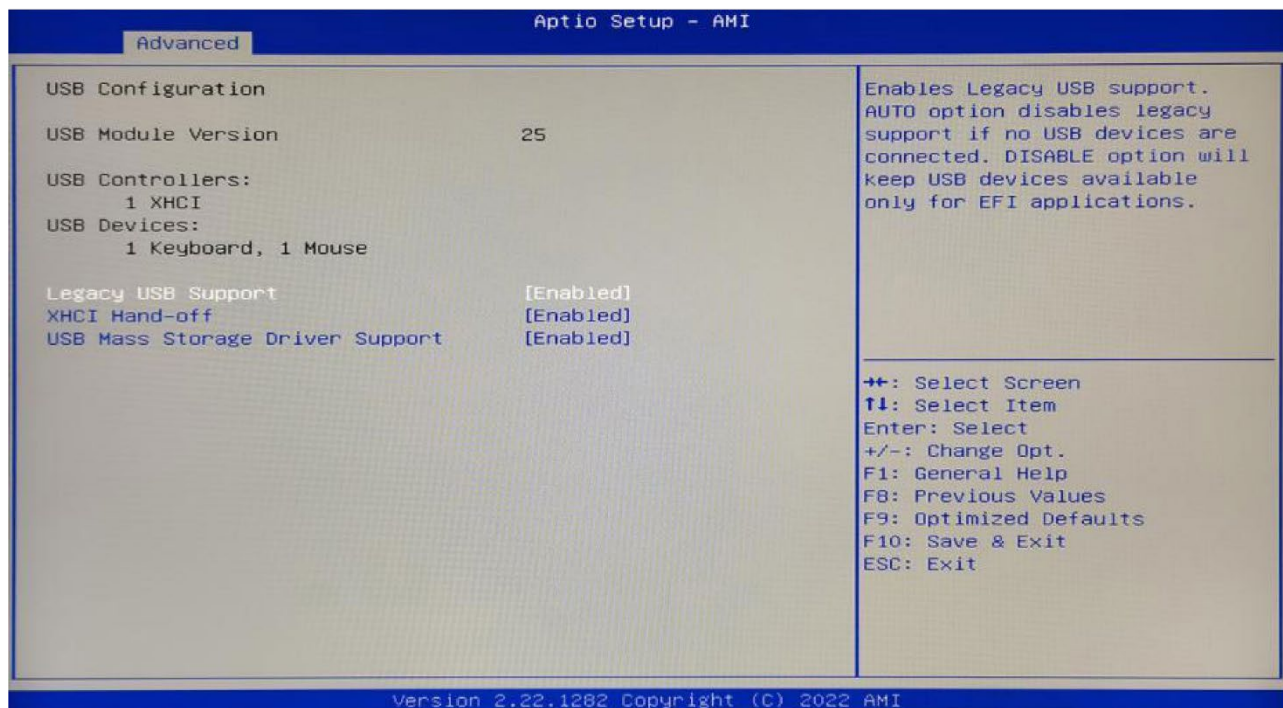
Aptio Setup - AMI
Advanced

USB Configuration

USB Module Version 25

USB Controllers:
1 XHCI
USB Devices:
1 Keyboard, 1 Mouse

Legacy USB Support [Enabled]
XHCI Hand-off [Enabled]
USB Mass Storage Driver Support [Enabled]

Enables Legacy USB support. AUTO option disables legacy support if no USB devices are connected. DISABLE option will keep USB devices available only for EFI applications.

→←: Select Screen
↑↓: Select Item
Enter: Select
+/-: Change Opt.
F1: General Help
F8: Previous Values
F9: Optimized Defaults
F10: Save & Exit
ESC: Exit

Version 2.22.1282 Copyright (C) 2022 AMI